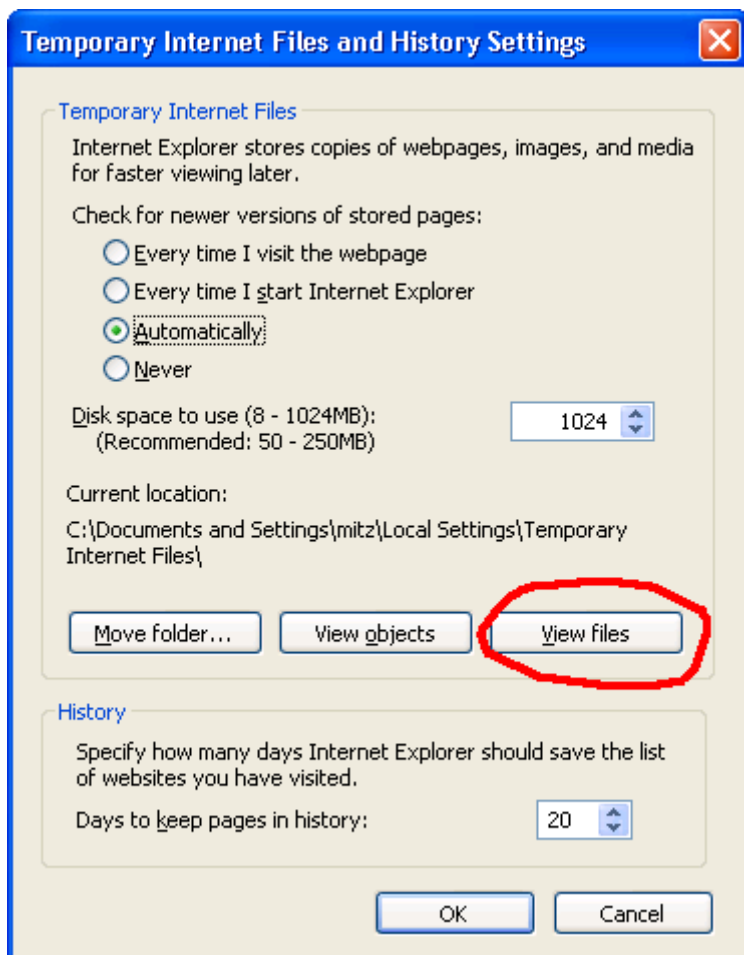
Temporary Internet Files and History Settings

Temporary Internet Files

Internet Explorer stores copies of webpages, images, and media for faster viewing later.

Check for newer versions of stored pages:

Every time I visit the webpage

Every time I start Internet Explorer

Automatically

Never

Disk space to use (8 - 1024MB):
(Recommended: 50 - 250MB)

1024

Current location:

C:\Documents and Settings\mitz\Local Settings\Temporary Internet Files\

Move folder...

View objects

View files

History

Specify how many days Internet Explorer should save the list of websites you have visited.

Days to keep pages in history:

20

OK

Cancel